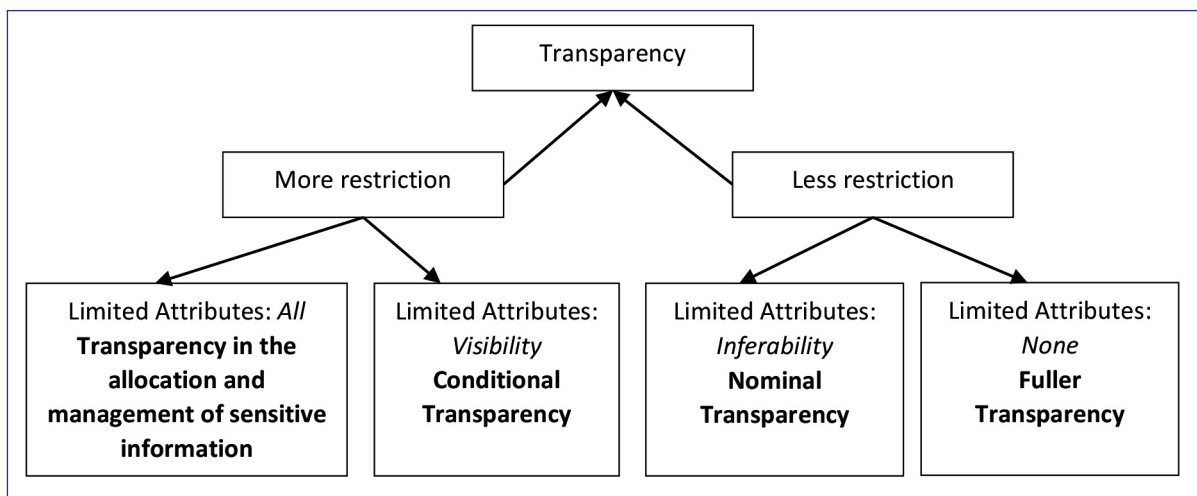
Transparency

More restriction

Less restriction

Limited Attributes: *All*
**Transparency in the allocation and management of sensitive information**

Limited Attributes: *Visibility*
**Conditional Transparency**

Limited Attributes: *Inferability*
**Nominal Transparency**

Limited Attributes: *None*
**Fuller Transparency**